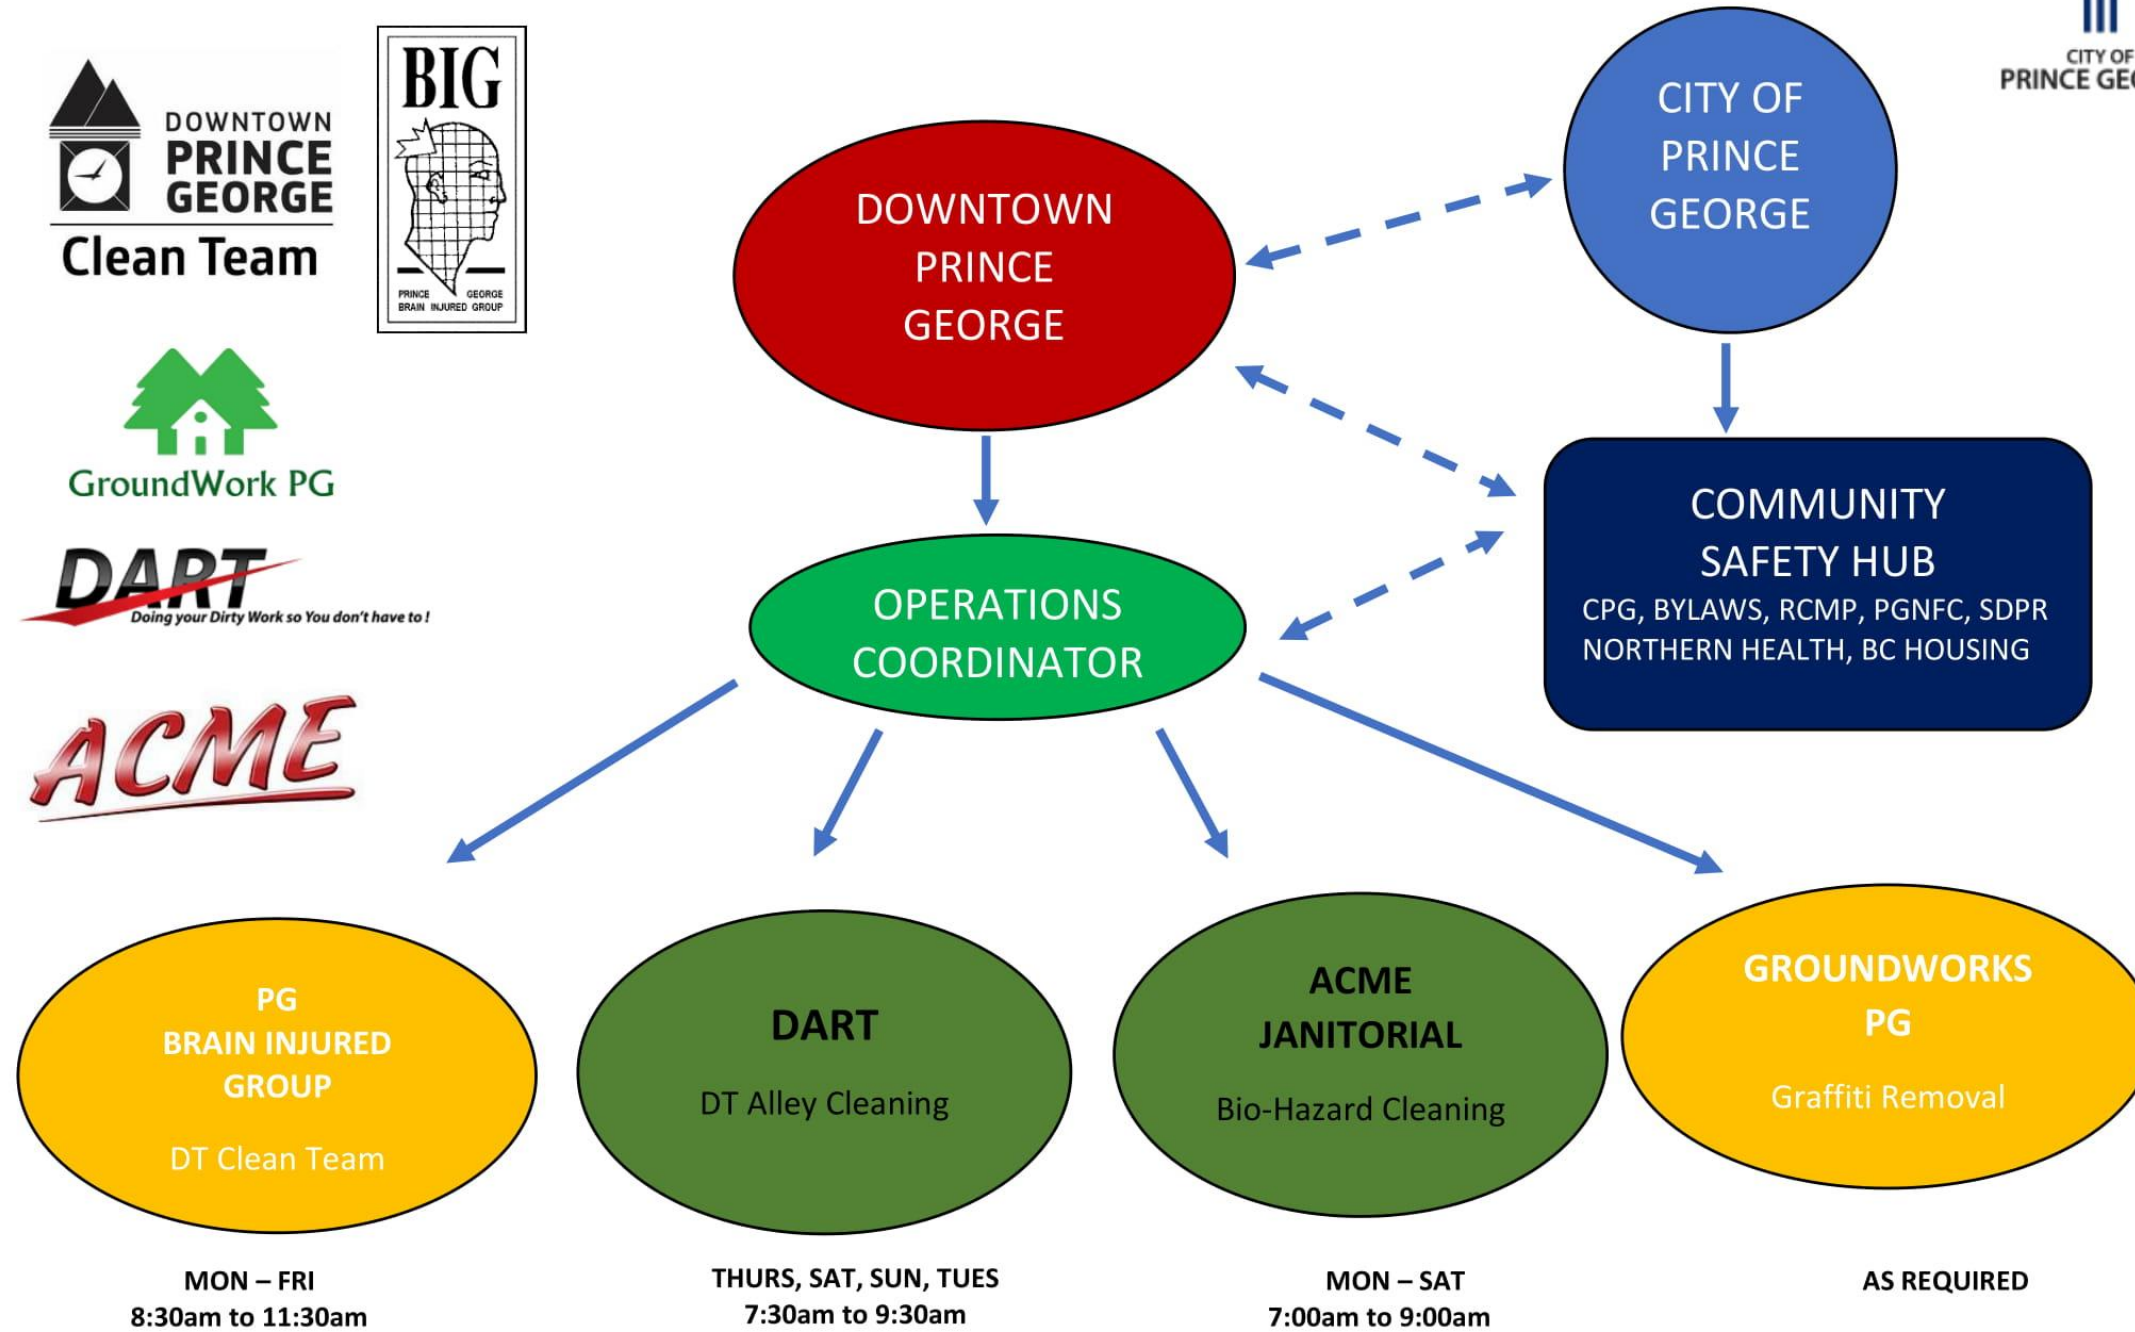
DOWNTOWN PRINCE GEORGE Clean Team

BIG PRINCE GEORGE BRAIN INJURED GROUP

GroundWork PG

DART Doing your Dirty Work so You don't have to !

ACME

CITY OF PRINCE GE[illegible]

DOWNTOWN PRINCE GEORGE

CITY OF PRINCE GEORGE

OPERATIONS COORDINATOR

COMMUNITY SAFETY HUB
CPG, BYLAWS, RCMP, PGNFC, SDPR NORTHERN HEALTH, BC HOUSING

PG BRAIN INJURED GROUP
DT Clean Team

DART
DT Alley Cleaning

ACME JANITORIAL
Bio-Hazard Cleaning

GROUNDWORKS PG
Graffiti Removal

MON – FRI
8:30am to 11:30am

THURS, SAT, SUN, TUES
7:30am to 9:30am

MON – SAT
7:00am to 9:00am

AS REQUIRED